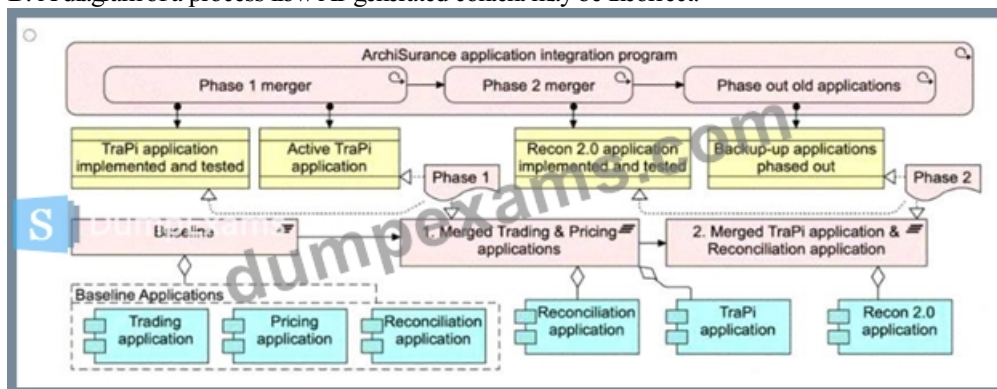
D. A diagnosed process is ... generated content may be incorrect.

ArchiSurance application integration program

Phase 1 merger

Phase 2 merger

Phase out old applications

TraPi application implemented and tested

Active TraPi application

Recon 2.0 application implemented and tested

Backup-up applications phased out

Phase 1

Phase 2

S Dumps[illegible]

Baseline

1. Merged Trading & Pricing applications

2. Merged TraPi application & Reconciliation application

Baseline Applications

Trading application

Pricing application

Reconciliation application

Reconciliation application

TraPi application

Recon 2.0 application

dumpexams.com